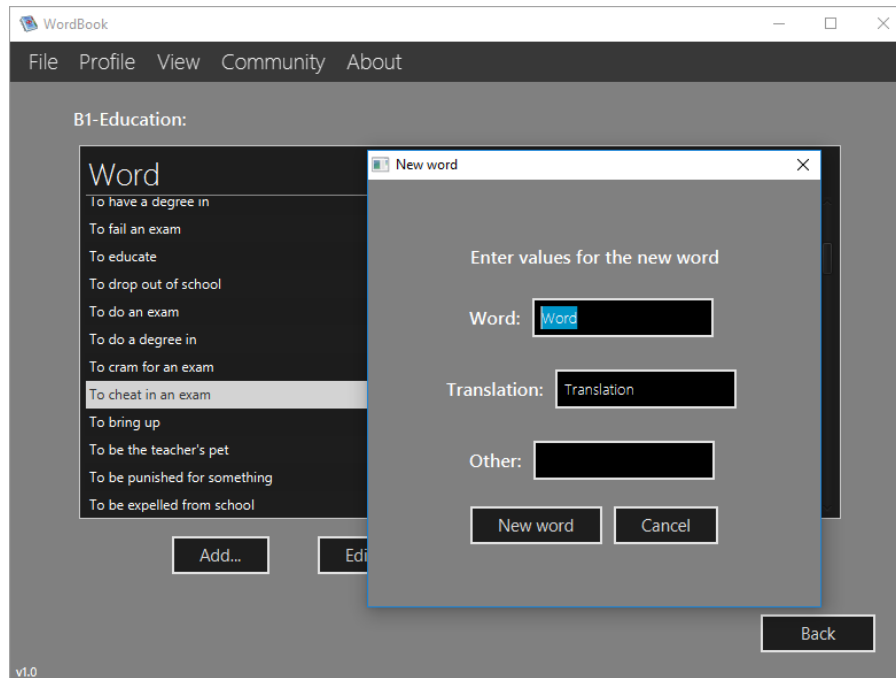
WordBook

File Profile View Community About

B1-Education:

Word

To have a degree in
To fail an exam
To educate
To drop out of school
To do an exam
To do a degree in
To cram for an exam
To cheat in an exam
To bring up
To be the teacher's pet
To be punished for something
To be expelled from school

Add...
Edi

New word

Enter values for the new word

Word: Word

Translation: Translation

Other:

New word
Cancel

Back

v1.0